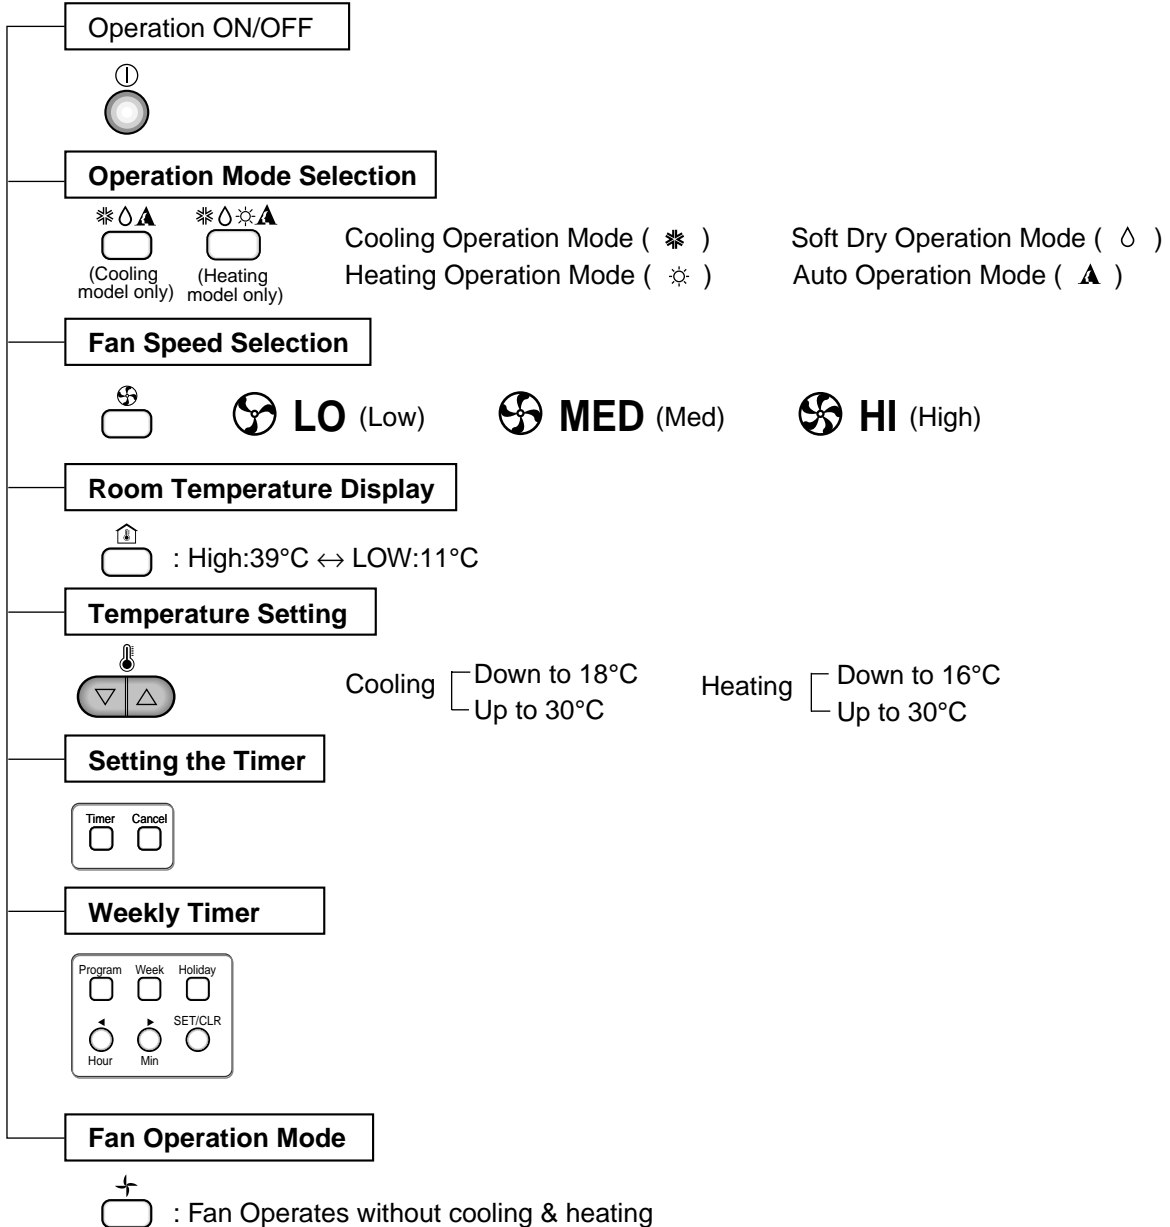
Operation ON/OFF

Operation Mode Selection

(Cooling model only) (Heating model only)

Cooling Operation Mode ( ❄ ) Soft Dry Operation Mode ( ◇ )
Heating Operation Mode ( ☼ ) Auto Operation Mode ( A )

Fan Speed Selection

LO (Low) MED (Med) HI (High)

Room Temperature Display

: High:39°C ↔ LOW:11°C

Temperature Setting

Cooling Down to 18°C
Up to 30°C

Heating Down to 16°C
Up to 30°C

Setting the Timer

Timer Cancel

Weekly Timer

Program Week Holiday
◀ ▶ SET/CLR
Hour Min

Fan Operation Mode

: Fan Operates without cooling & heating